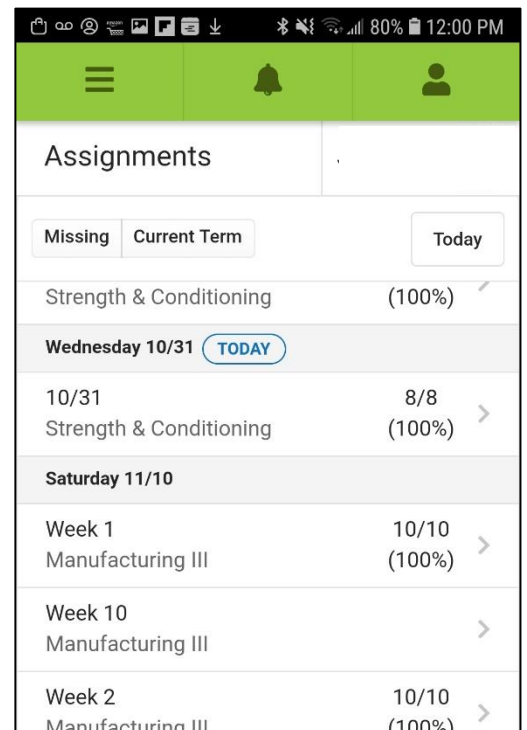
80% 12:00 PM

Assignments

Missing Current Term Today

Strength & Conditioning (100%)

Wednesday 10/31 TODAY

10/31 8/8
Strength & Conditioning (100%)

Saturday 11/10

Week 1 10/10
Manufacturing III (100%)

Week 10
Manufacturing III

Week 2 10/10
Manufacturing III (100%)